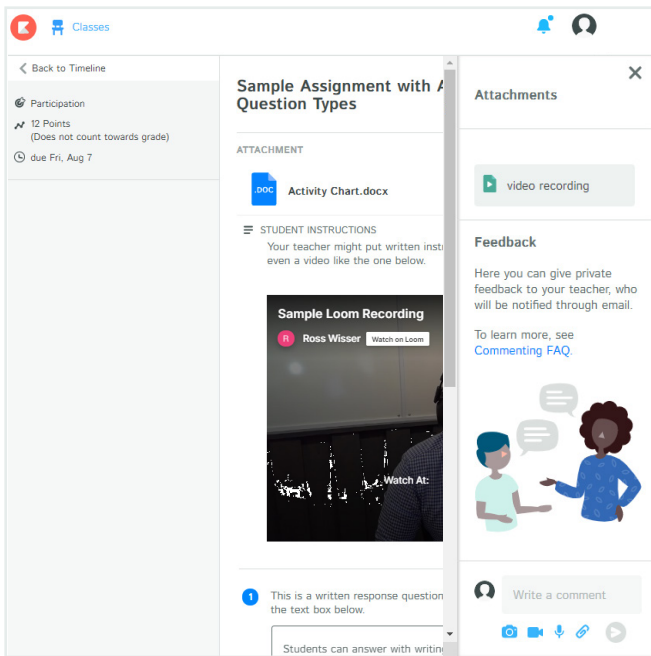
Classes

Back to Timeline

Participation
12 Points
(Does not count towards grade)
due Fri, Aug 7

Sample Assignment with A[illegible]
Question Types

ATTACHMENT

.DOC
Activity Chart.docx

STUDENT INSTRUCTIONS
Your teacher might put written instr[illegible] even a video like the one below.

Sample Loom Recording
R Ross Wisser Watch on Loom

Watch At:

1 This is a written response question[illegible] the text box below.

Students can answer with writin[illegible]

Attachments

video recording

Feedback

Here you can give private feedback to your teacher, who will be notified through email.

To learn more, see Commenting FAQ.

Write a comment